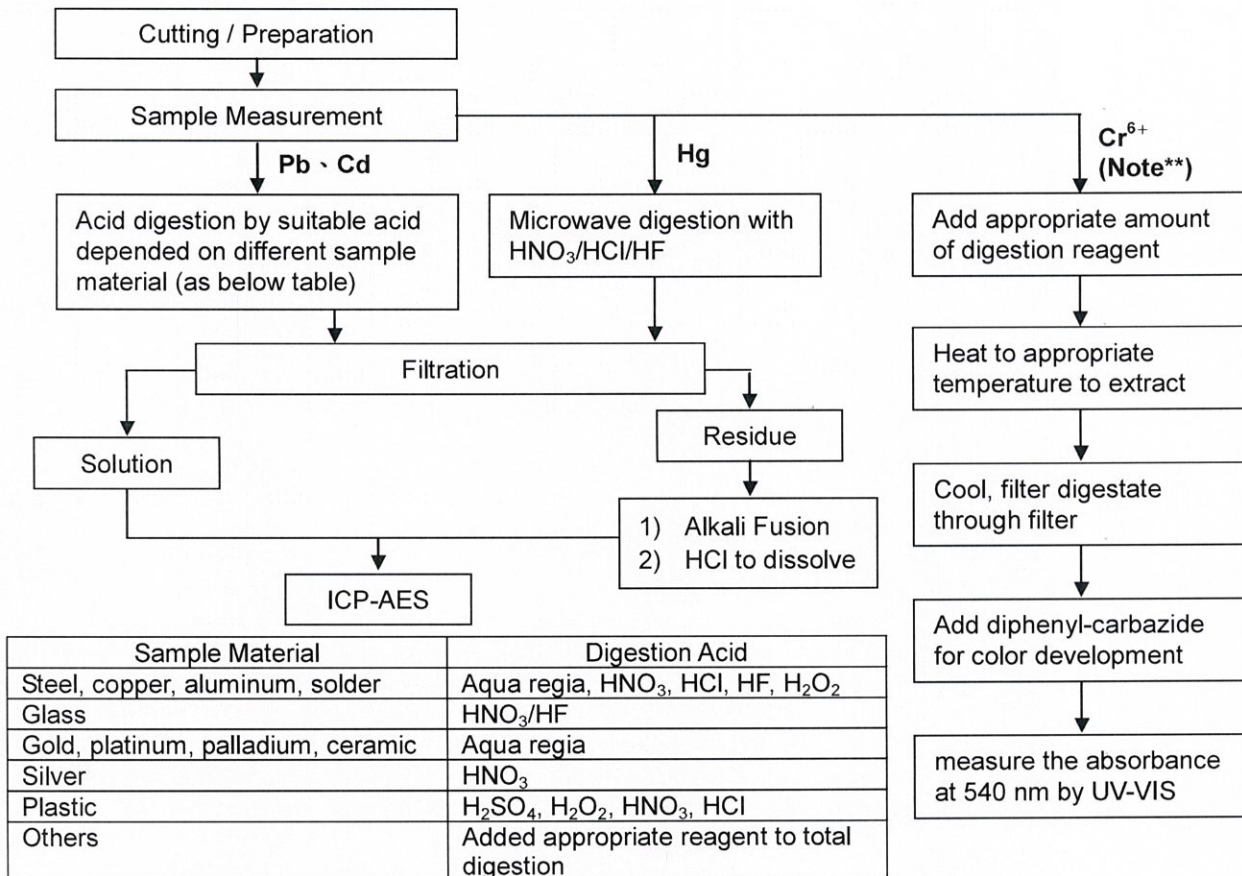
Cutting / Preparation

Sample Measurement

Pb 、Cd

Hg

$Cr^{6+}$
(Note**)

Acid digestion by suitable acid depended on different sample material (as below table)

Microwave digestion with $HNO_3$/HCl/HF

Add appropriate amount of digestion reagent

Heat to appropriate temperature to extract

Filtration

Residue

Solution

Cool, filter digestate through filter

1) Alkali Fusion
2) HCl to dissolve

ICP-AES

Add diphenyl-carbazide for color development

measure the absorbance at 540 nm by UV-VIS

| Sample Material | Digestion Acid |
|---|---|
| Steel, copper, aluminum, solder | Aqua regia, $HNO_3$, HCl, HF, $H_2O_2$ |
| Glass | $HNO_3$/HF |
| Gold, platinum, palladium, ceramic | Aqua regia |
| Silver | $HNO_3$ |
| Plastic | $H_2SO_4$, $H_2O_2$, $HNO_3$, HCl |
| Others | Added appropriate reagent to total digestion |